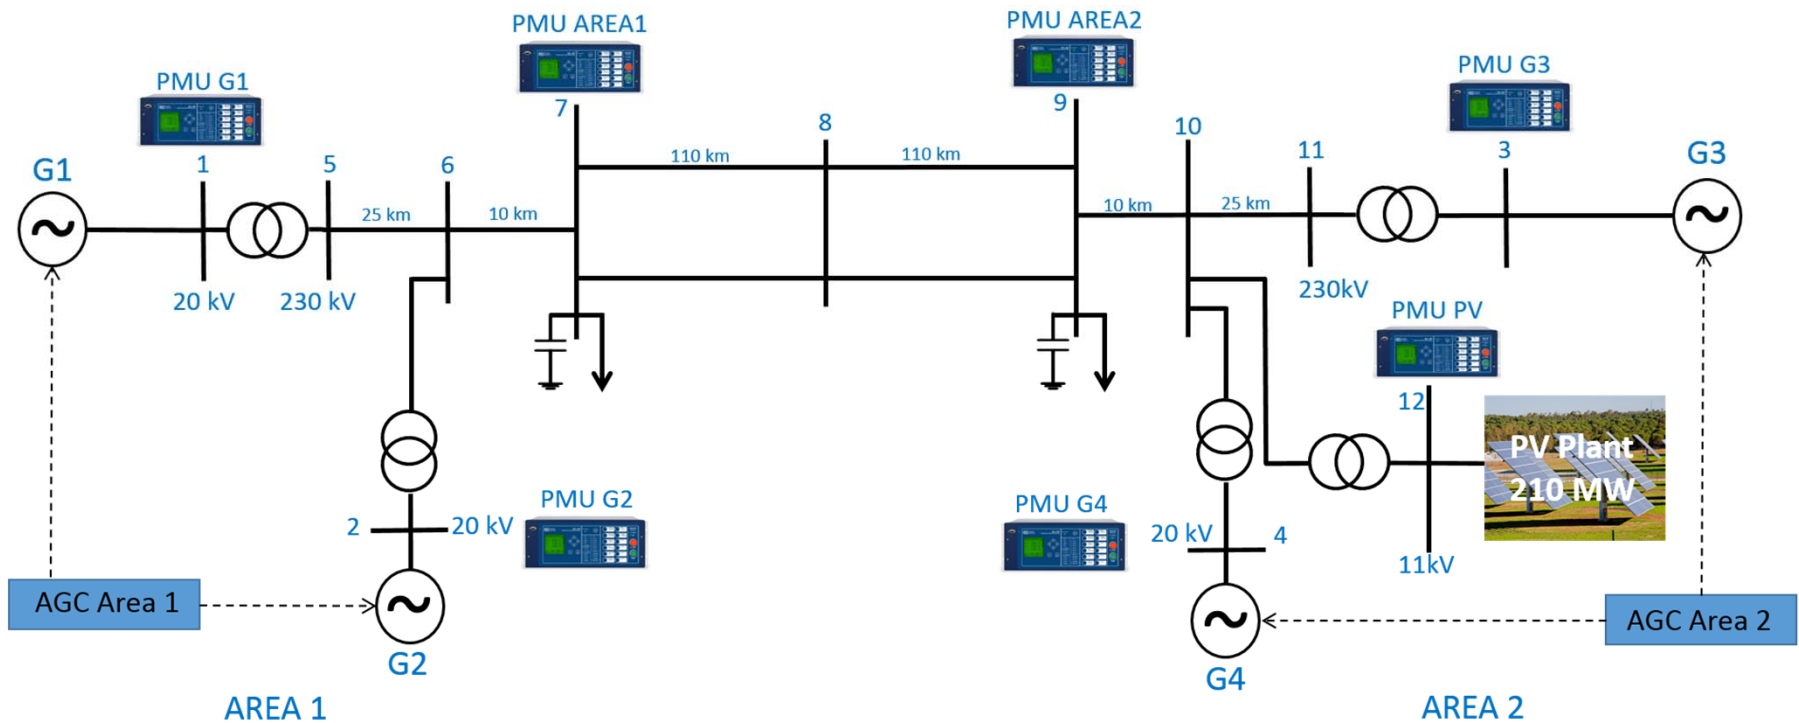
PMU AREA1

PMU AREA2

PMU G1

PMU G3

G1

1

5

6

7

8

9

10

11

3

G3

25 km

10 km

110 km

110 km

10 km

25 km

20 kV

230 kV

230kV

PMU PV

12

PV Plant 210 MW

11kV

2

20 kV

PMU G2

PMU G4

20 kV

4

AGC Area 1

G2

AGC Area 2

G4

AREA 1

AREA 2